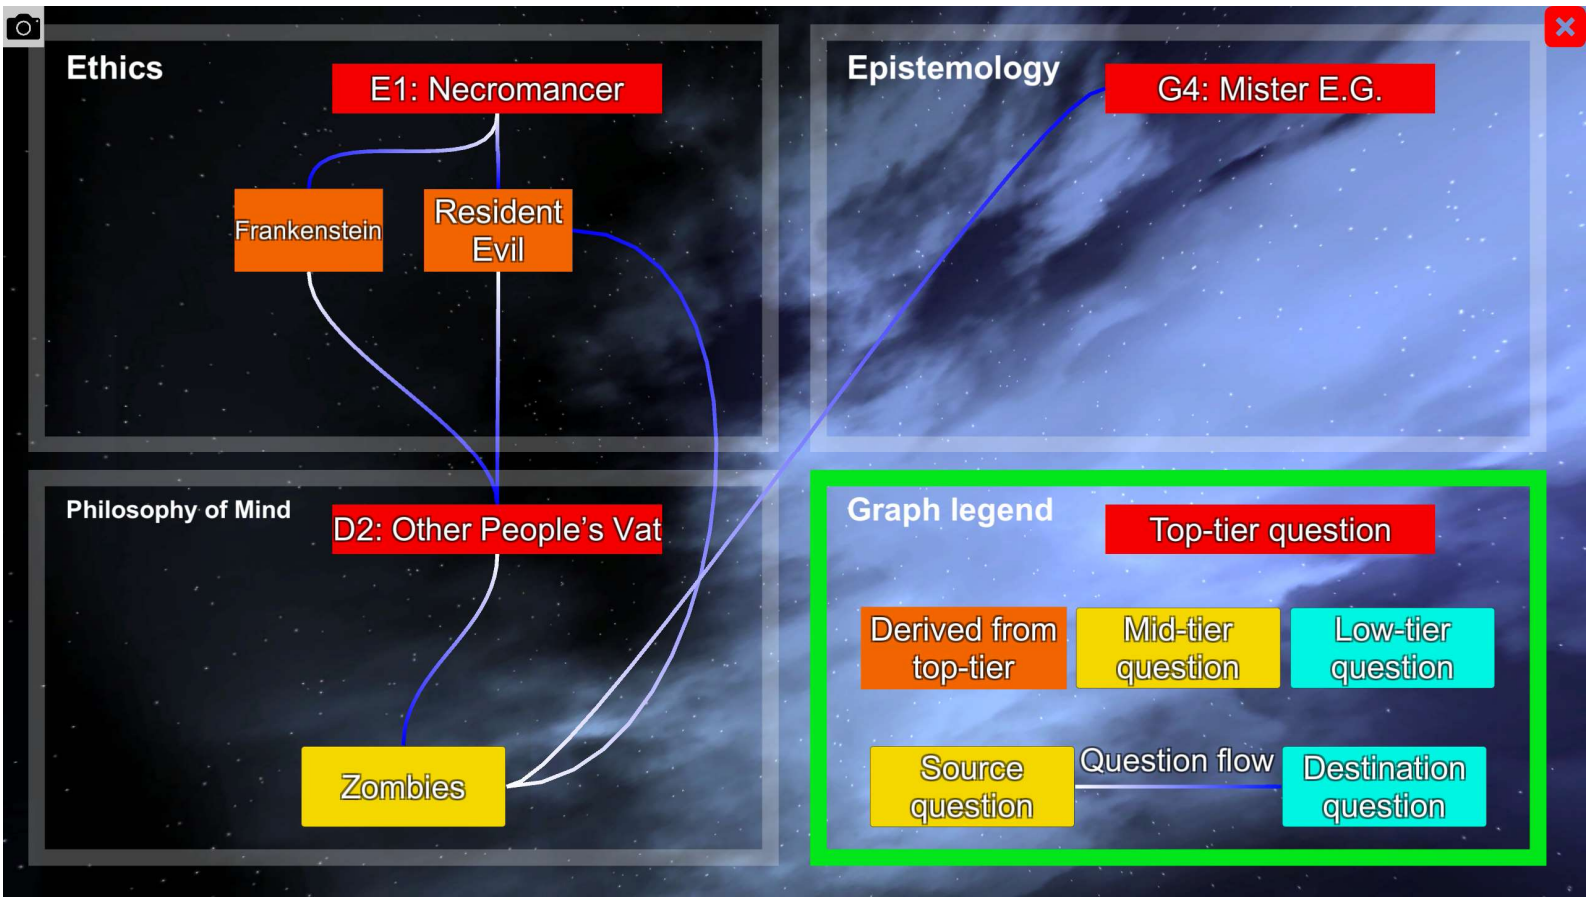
Ethics

E1: Necromancer

Frankenstein

Resident Evil

Epistemology

G4: Mister E.G.

Philosophy of Mind

D2: Other People's Vat

Zombies

Graph legend

Top-tier question

Derived from top-tier

Mid-tier question

Low-tier question

Source question

Question flow

Destination question